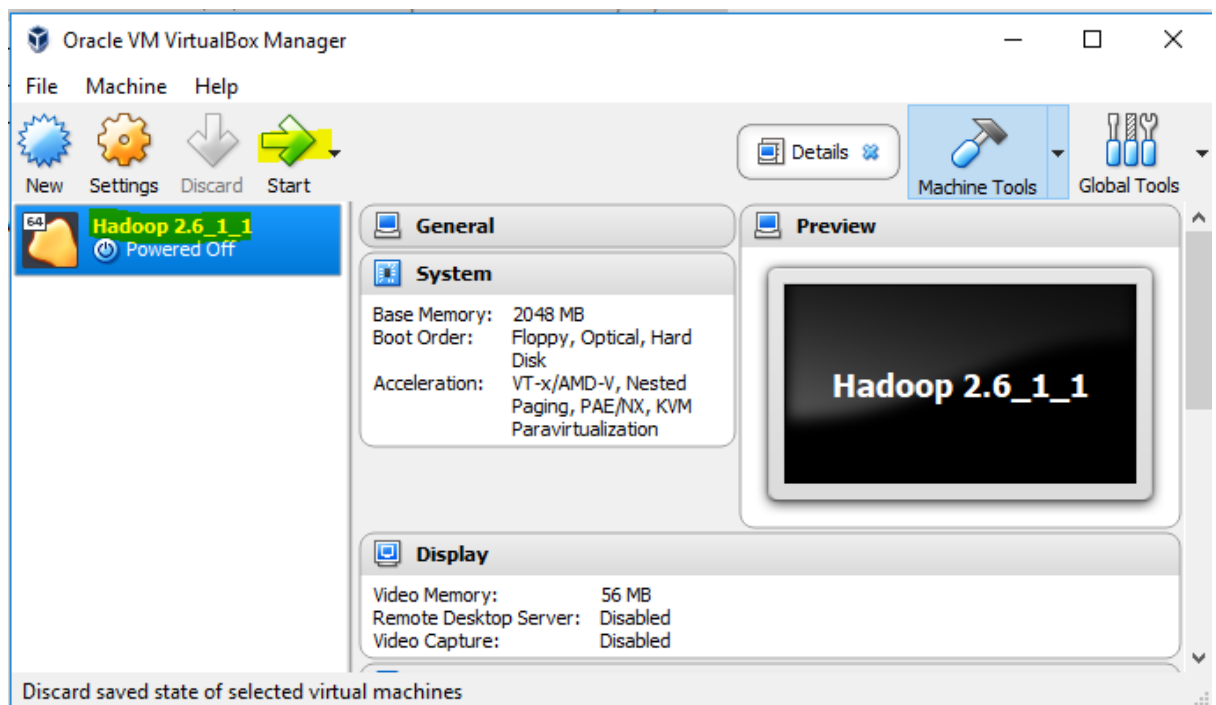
Oracle VM VirtualBox Manager

File Machine Help

New Settings Discard Start

Details

Machine Tools

Global Tools

64

Hadoop 2.6_1_1
Powered Off

General

System

| Base Memory: | 2048 MB |
|---|---|
| Boot Order: | Floppy, Optical, Hard Disk |
| Acceleration: | VT-x/AMD-V, Nested Paging, PAE/NX, KVM Paravirtualization |

Preview

Hadoop 2.6_1_1

Display

| Video Memory: | 56 MB |
|---|---|
| Remote Desktop Server: | Disabled |
| Video Capture: | Disabled |

Discard saved state of selected virtual machines